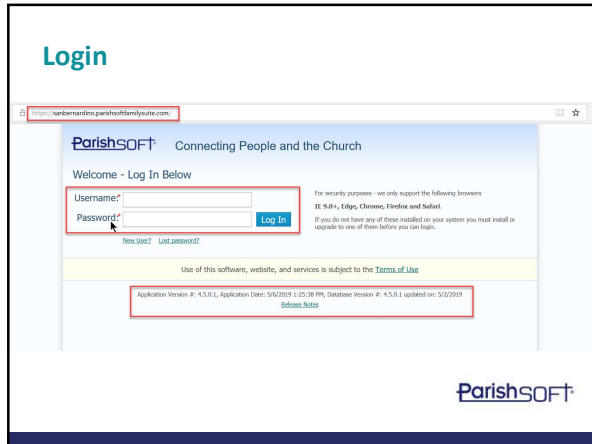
Login

https://sanbernardino.parishsoftfamilysuite.com/

ParishSOFT Connecting People and the Church

Welcome - Log In Below

Username:*

Password:*

Log In

New User? Lost password?

For security purposes - we only support the following browsers

IE 9.0+, Edge, Chrome, Firefox and Safari.

If you do not have any of these installed on your system you must install or upgrade to one of them before you can login.

Use of this software, website, and services is subject to the Terms of Use

Application Version #: 4.5.0.1, Application Date: 5/6/2019 1:25:38 PM, Database Version #: 4.5.0.1 updated on: 5/2/2019

Release Notes

ParishSOFT